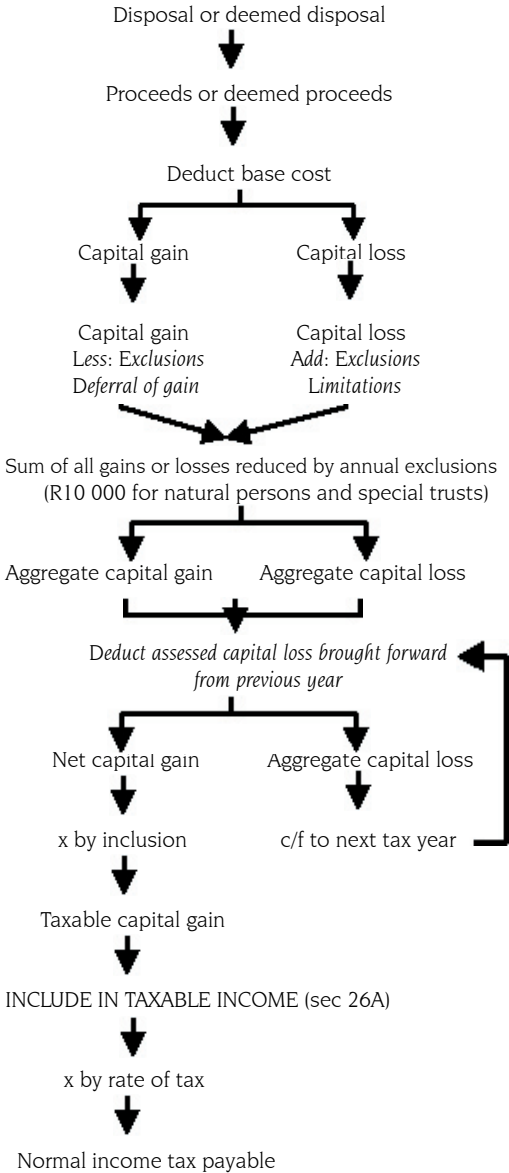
Disposal or deemed disposal

Proceeds or deemed proceeds

Deduct base cost

Capital gain

Capital loss

Capital gain
Less: Exclusions
Deferral of gain

Capital loss
Add: Exclusions
Limitations

Sum of all gains or losses reduced by annual exclusions (R10 000 for natural persons and special trusts)

Aggregate capital gain

Aggregate capital loss

Deduct assessed capital loss brought forward from previous year

Net capital gain

Aggregate capital loss

x by inclusion

c/f to next tax year

Taxable capital gain

INCLUDE IN TAXABLE INCOME (sec 26A)

x by rate of tax

Normal income tax payable